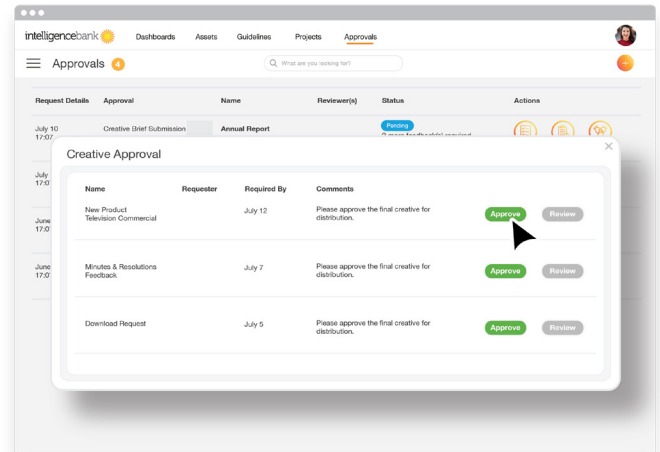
intelligencebank Dashboards Assets Guidelines Projects Approvals

Approvals 4

What are you looking for?

| Request Details | Approval | Name | Reviewer(s) | Status | Actions |
|---|---|---|---|---|---|
| July 10 17:07 | Creative Brief Submission | Annual Report | | Pending 2 more feedback(s) required | |
| July 17:07 | | | | | |
| June 17:07 | | | | | |
| June 17:07 | | | | | |

Creative Approval

| Name | Requester | Required By | Comments | | |
|---|---|---|---|---|---|
| New Product Television Commercial | | July 12 | Please approve the final creative for distribution. | Approve | Review |
| Minutes & Resolutions Feedback | | July 7 | Please approve the final creative for distribution. | Approve | Review |
| Download Request | | July 5 | Please approve the final creative for distribution. | Approve | Review |